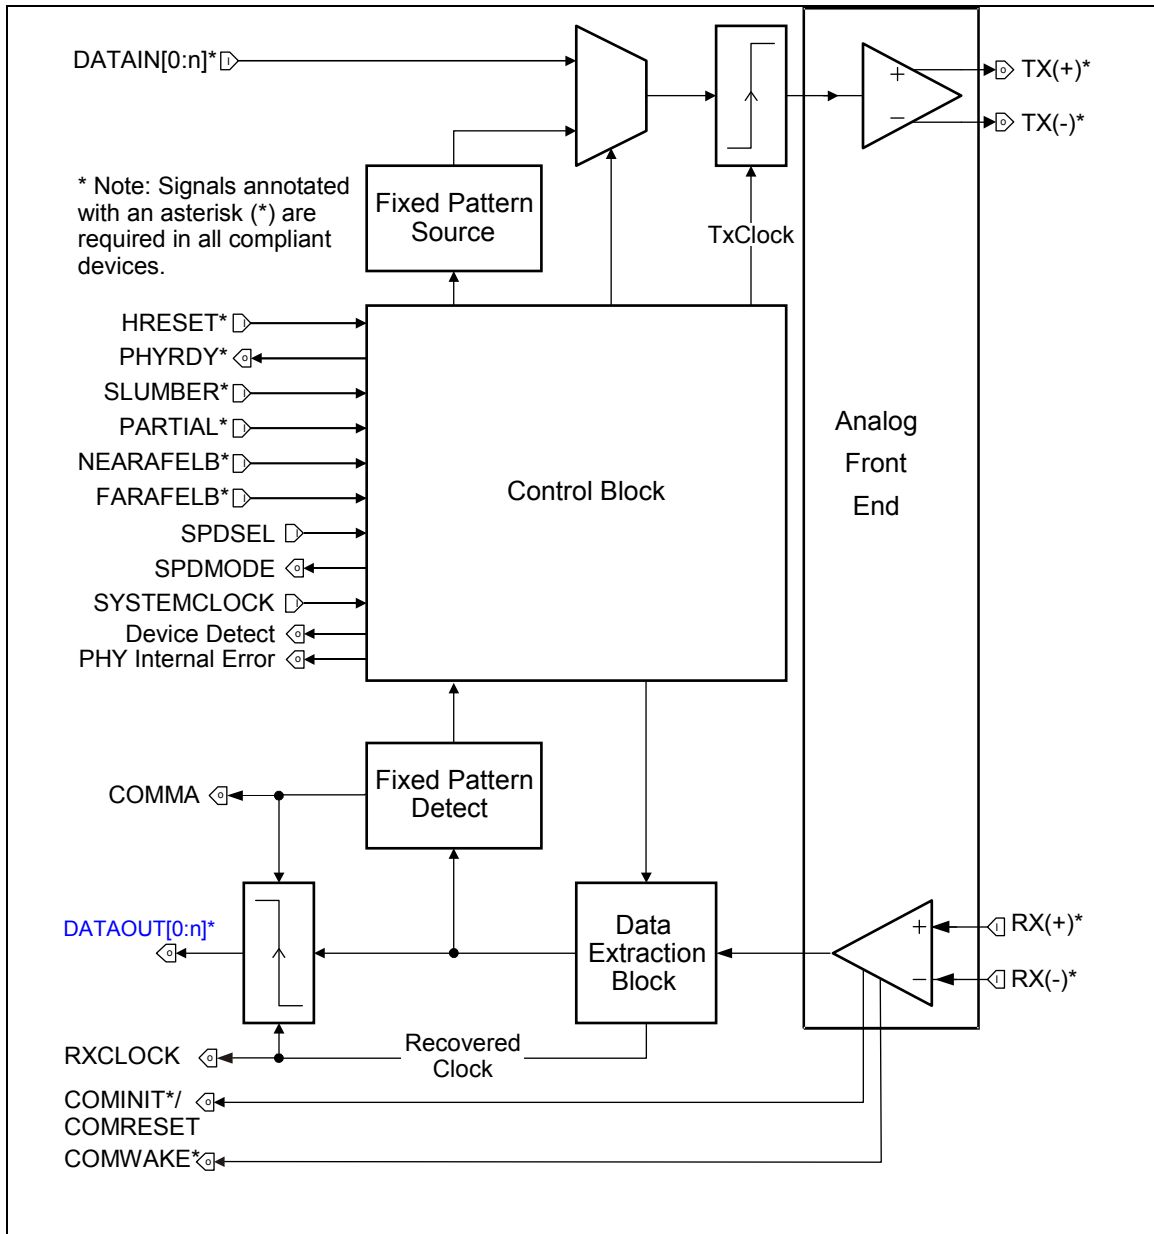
DATAIN[0:n]*

TX(+)*

TX(-)*

* Note: Signals annotated with an asterisk (*) are required in all compliant devices.

Fixed Pattern Source

TxClock

HRESET*

PHYRDY*

SLUMBER*

PARTIAL*

NEARAFELB*

FARAFELB*

SPDSEL

SPDMODE

SYSTEMCLOCK

Device Detect

PHY Internal Error

Control Block

Analog Front End

COMMA

Fixed Pattern Detect

DATAOUT[0:n]*

Data Extraction Block

RX(+)*

RX(-)*

RXCLOCK

Recovered Clock

COMINIT*/ COMRESET

COMWAKE*